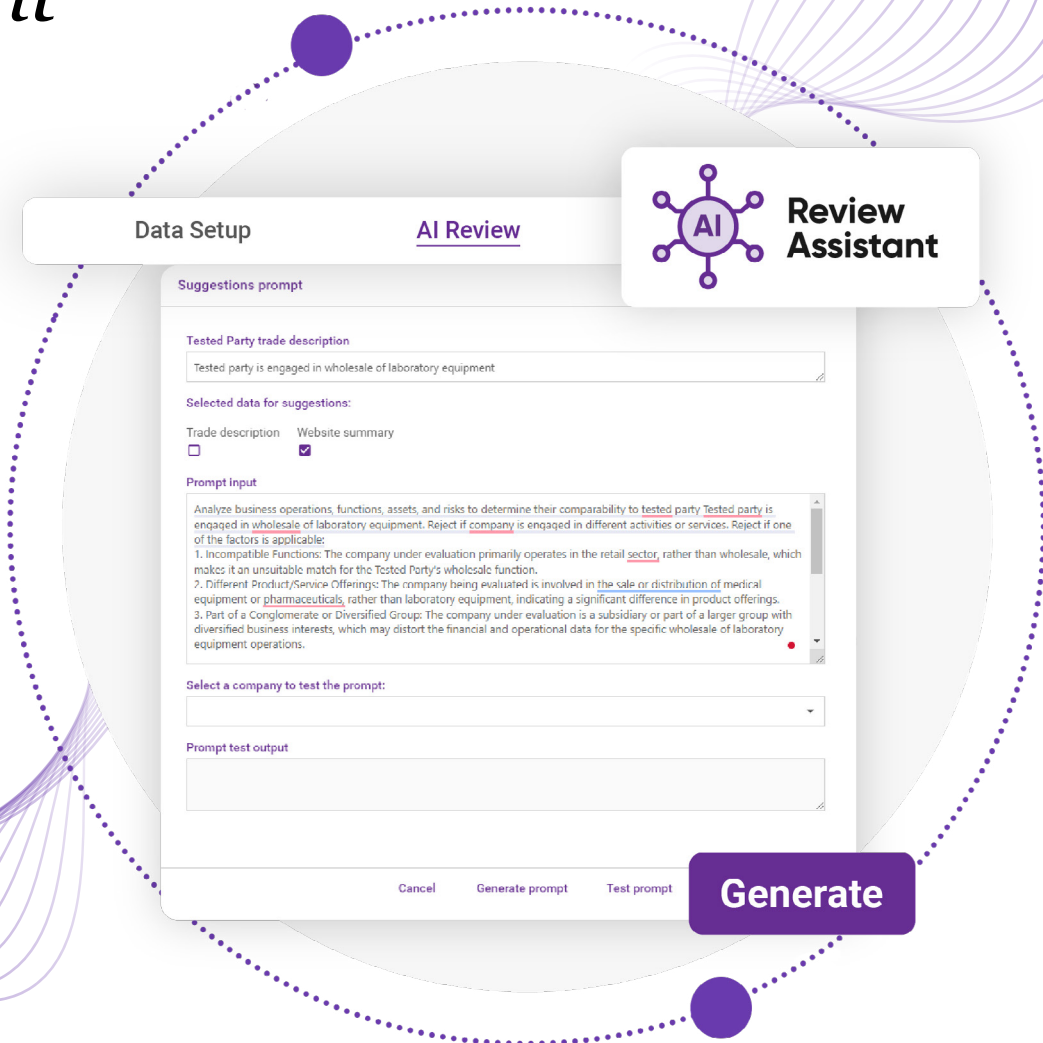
Data Setup

AI Review

AI Review Assistant

Suggestions prompt

Tested Party trade description

Tested party is engaged in wholesale of laboratory equipment

Selected data for suggestions:

Trade description

Website summary

Prompt input

Analyze business operations, functions, assets, and risks to determine their comparability to tested party Tested party is engaged in wholesale of laboratory equipment. Reject if company is engaged in different activities or services. Reject if one of the factors is applicable:
1. Incompatible Functions: The company under evaluation primarily operates in the retail sector, rather than wholesale, which makes it an unsuitable match for the Tested Party's wholesale function.
2. Different Product/Service Offerings: The company being evaluated is involved in the sale or distribution of medical equipment or pharmaceuticals, rather than laboratory equipment, indicating a significant difference in product offerings.
3. Part of a Conglomerate or Diversified Group: The company under evaluation is a subsidiary or part of a larger group with diversified business interests, which may distort the financial and operational data for the specific wholesale of laboratory equipment operations.

Select a company to test the prompt:

Prompt test output

Cancel

Generate prompt

Test prompt

Generate